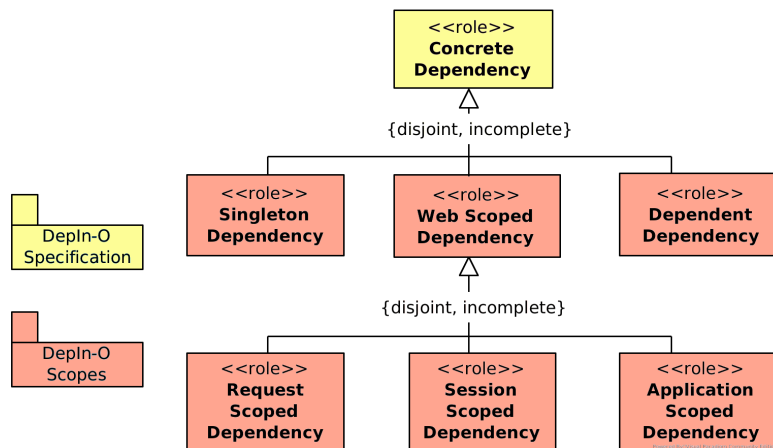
<<role>>
Concrete Dependency

{disjoint, incomplete}

DepIn-O Specification

<<role>>
Singleton Dependency

<<role>>
Web Scoped Dependency

<<role>>
Dependent Dependency

{disjoint, incomplete}

DepIn-O Scopes

<<role>>
Request Scoped Dependency

<<role>>
Session Scoped Dependency

<<role>>
Application Scoped Dependency